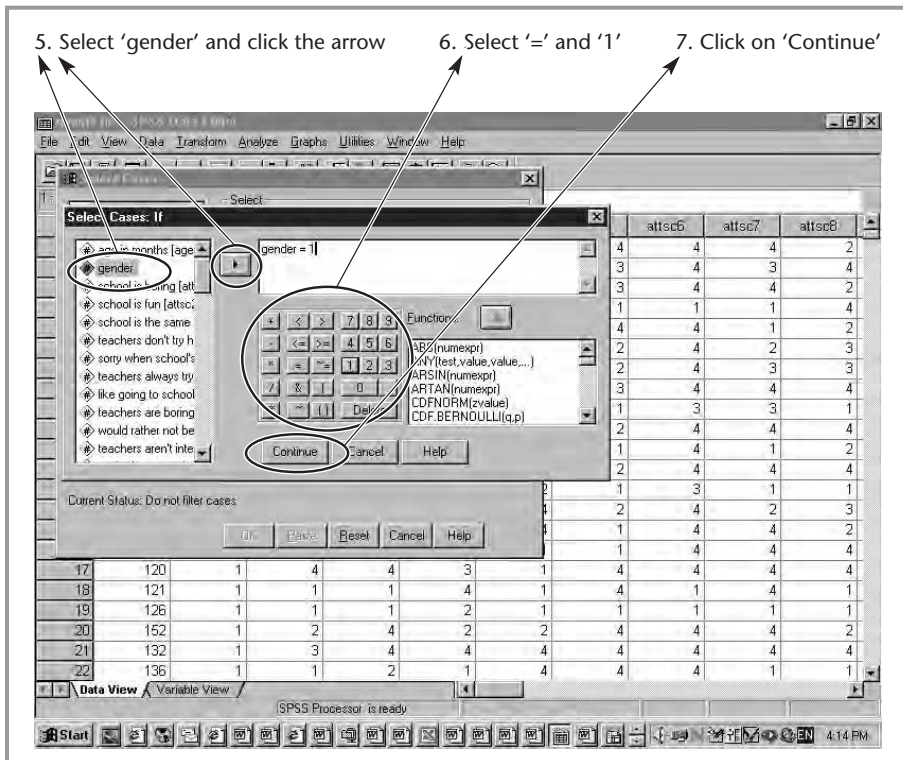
5. Select 'gender' and click the arrow

6. Select '=' and '1'

7. Click on 'Continue'

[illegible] - SPSS Data Editor

File Edit View Data Transform Analyze Graphs Utilities Window Help

Select Cases

Select

Select Cases: If

age in months [age
gender
school is boring [att
school is fun [attsc2
school is the same
teachers don't try h
sorry when school's
teachers always try
like going to school
teachers are boring
would rather not be
teachers aren't inte

gender = 1

Functions:

ABS(numexpr)
ANY(test,value,value,...)
ARSIN(numexpr)
ARTAN(numexpr)
CDFNORM(zvalue)
CDF.BERNOULLI(q,p)

Delete

Continue Cancel Help

Current Status: Do not filter cases

OK Paste Reset Cancel Help

| | | | | | | | attsc6 | attsc7 | attsc8 |
|---|---|---|---|---|---|---|---|---|---|
| | | | | | | 4 | 4 | 4 | 2 |
| | | | | | | 3 | 4 | 3 | 4 |
| | | | | | | 3 | 4 | 4 | 2 |
| | | | | | | 1 | 1 | 1 | 4 |
| | | | | | | 4 | 4 | 1 | 2 |
| | | | | | | 2 | 4 | 2 | 3 |
| | | | | | | 2 | 4 | 3 | 3 |
| | | | | | | 3 | 4 | 4 | 4 |
| | | | | | | 1 | 3 | 3 | 1 |
| | | | | | | 2 | 4 | 4 | 4 |
| | | | | | | 1 | 4 | 1 | 2 |
| | | | | | | 2 | 4 | 4 | 4 |
| | | | | | 2 | 1 | 3 | 1 | 1 |
| | | | | | 4 | 2 | 4 | 2 | 3 |
| | | | | | 4 | 1 | 4 | 4 | 2 |
| | | | | | | 1 | 4 | 4 | 4 |
| 17 | 120 | 1 | 4 | 4 | 3 | 1 | 4 | 4 | 4 |
| 18 | 121 | 1 | 1 | 1 | 4 | 1 | 4 | 1 | 4 | 4 |
| 19 | 126 | 1 | 1 | 1 | 2 | 1 | 1 | 1 | 1 | 1 |
| 20 | 152 | 1 | 2 | 4 | 2 | 2 | 4 | 4 | 4 | 2 |
| 21 | 132 | 1 | 3 | 4 | 4 | 4 | 4 | 4 | 4 | 4 |
| 22 | 136 | 1 | 1 | 2 | 1 | 4 | 4 | 4 | 1 | 1 |

Data View Variable View

SPSS Processor is ready

Start

4:14 PM